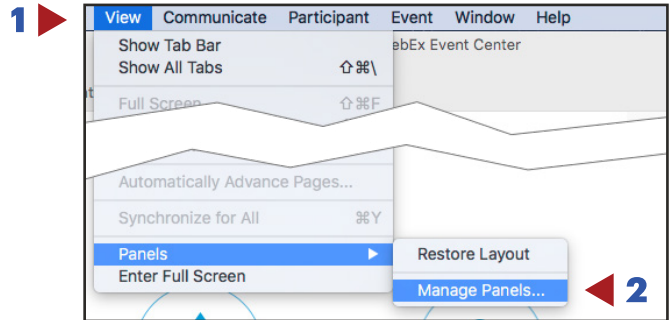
1

View Communicate Participant Event Window Help

Show Tab Bar
Show All Tabs ⇧⌘\

ebEx Event Center

Full Screen ⇧⌘F

Automatically Advance Pages...

Synchronize for All ⌘Y

Panels
Enter Full Screen

Restore Layout
Manage Panels...

2